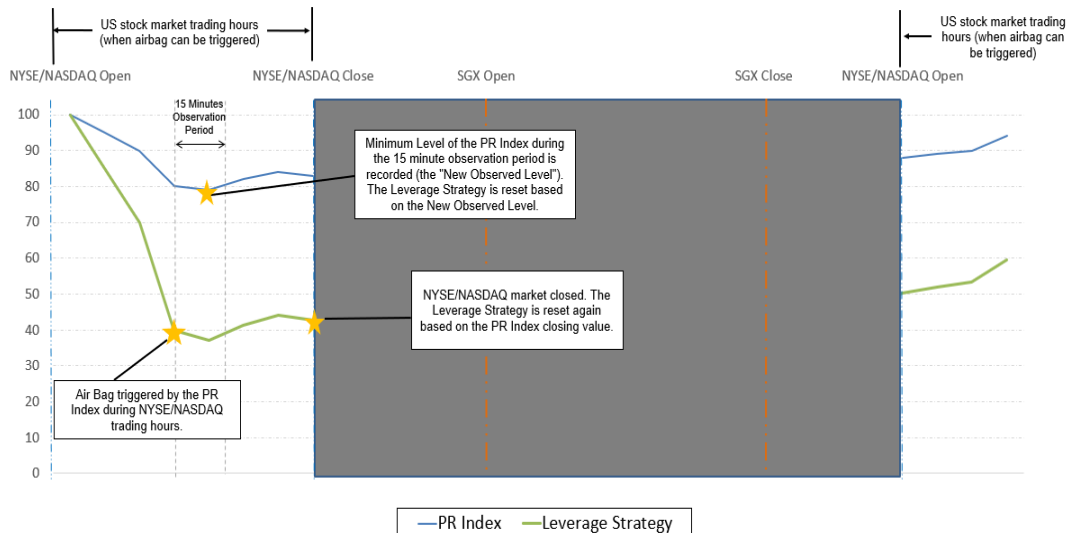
US stock market trading hours (when airbag can be triggered)

US stock market trading hours (when airbag can be triggered)

NYSE/NASDAQ Open

NYSE/NASDAQ Close

SGX Open

SGX Close

NYSE/NASDAQ Open

15 Minutes Observation Period

Minimum Level of the PR Index during the 15 minute observation period is recorded (the "New Observed Level"). The Leverage Strategy is reset based on the New Observed Level.

NYSE/NASDAQ market closed. The Leverage Strategy is reset again based on the PR Index closing value.

Air Bag triggered by the PR Index during NYSE/NASDAQ trading hours.

100
90
80
70
60
50
40
30
20
10
0

PR Index
Leverage Strategy